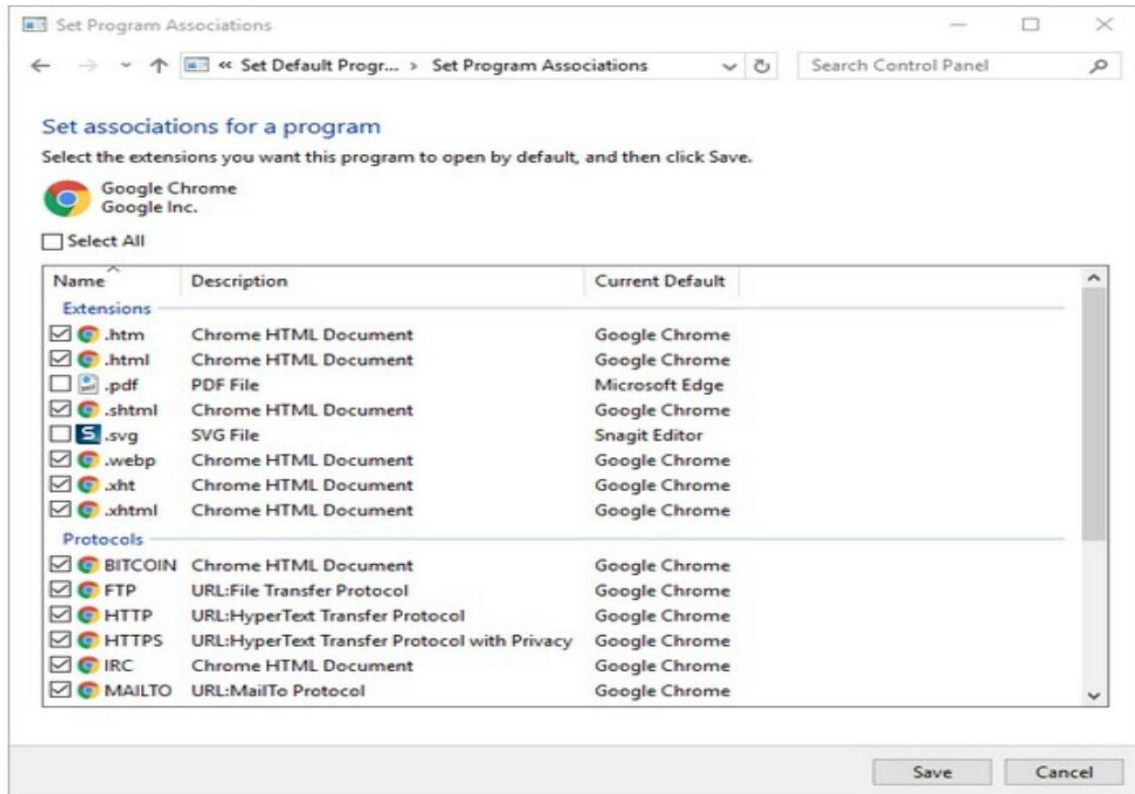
Set Program Associations

« Set Default Progr... > Set Program Associations

Search Control Panel

Set associations for a program

Select the extensions you want this program to open by default, and then click Save.

Google Chrome
Google Inc.

Select All

| Name | Description | Current Default |
|---|---|---|
| Extensions | | |
| .htm | Chrome HTML Document | Google Chrome |
| .html | Chrome HTML Document | Google Chrome |
| .pdf | PDF File | Microsoft Edge |
| .shtml | Chrome HTML Document | Google Chrome |
| .svg | SVG File | Snagit Editor |
| .webp | Chrome HTML Document | Google Chrome |
| .xht | Chrome HTML Document | Google Chrome |
| .xhtml | Chrome HTML Document | Google Chrome |
| Protocols | | |
| BITCOIN | Chrome HTML Document | Google Chrome |
| FTP | URL:File Transfer Protocol | Google Chrome |
| HTTP | URL:HyperText Transfer Protocol | Google Chrome |
| HTTPS | URL:HyperText Transfer Protocol with Privacy | Google Chrome |
| IRC | Chrome HTML Document | Google Chrome |
| MAILTO | URL:MailTo Protocol | Google Chrome |

Save Cancel